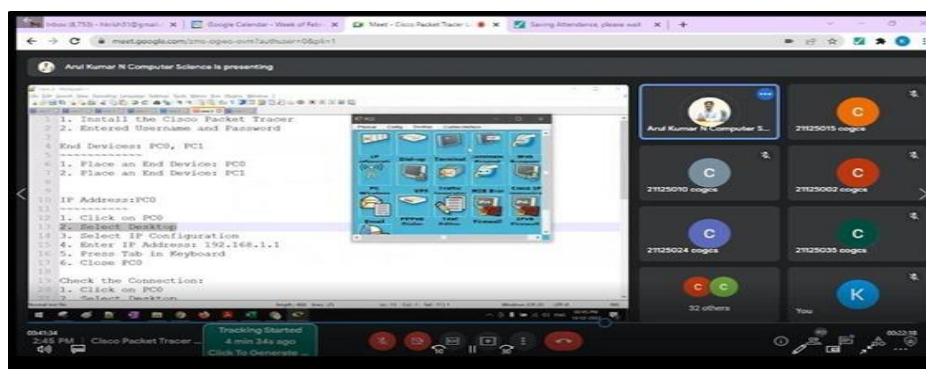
Inbox (8,753) - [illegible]@gmail.c × | Google Calendar - Week of Febr × | Meet - Cisco Packet Tracer ... × | Saving Attendance, please wait × | +

meet.google.com/zmc-ogeo-ovm?authuser=0&pli=1

Arul Kumar N Computer Science is presenting

1. Install the Cisco Packet Tracer
2. Entered Username and Password

End Devices: PC0, PC1
------------
1. Place an End Device: PC0
2. Place an End Device: PC1

IP Address:PC0
----------
1. Click on PC0
2. Select Desktop
3. Select IP Configuration
4. Enter IP Address: 192.168.1.1
5. Press Tab in Keyboard
6. Close PC0

Check the Connection:
1. Click on PC0
2. Select Desktop

Physical Config Desktop
IP Configuration Dial-up Terminal Command Prompt Web Browser
PC Wireless VPN Traffic Generator MIB Browser Cisco IP
Email PPPoE Dialer Text Editor Firewall IPv6 Firewall

Arul Kumar N Computer S...
21125015 cogcs
21125010 cogcs
21125002 cogcs
21125024 cogcs
21125035 cogcs
32 others
You

2:45 PM | Cisco Packet Tracer ...
Tracking Started
4 min 34s ago
Click To Generate ...